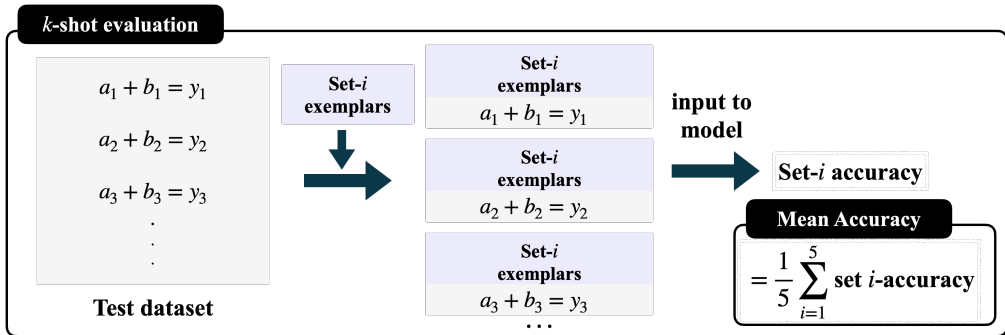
*k*-shot evaluation

$a_1 + b_1 = y_1$

$a_2 + b_2 = y_2$

$a_3 + b_3 = y_3$

.
.
.

Test dataset

Set-*i* exemplars

Set-*i* exemplars
$a_1 + b_1 = y_1$

Set-*i* exemplars
$a_2 + b_2 = y_2$

Set-*i* exemplars
$a_3 + b_3 = y_3$

...

input to model

Set-*i* accuracy

Mean Accuracy

$= \frac{1}{5} \sum_{i=1}^{5}$ set *i*-accuracy